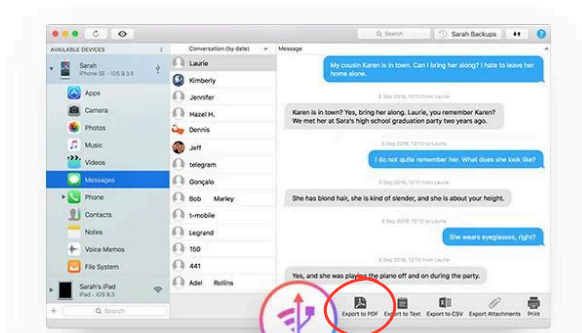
Search
Sarah Backups
AVAILABLE DEVICES 2
Sarah
iPhone SE - iOS 9.3.5
Apps
Camera
Photos
Music
Videos
Messages
Phone
Contacts
Notes
Voice Memos
File System
Sarah's iPad
iPad - iOS 8.3
Search
Conversation (by date)
Laurie
Kimberly
Jennifer
Hazel H.
Dennis
Jeff
telegram
Gonçalo
Bob Marley
t-mobile
Legrand
150
441
Adel Rollins
Message
My cousin Karen is in town. Can I bring her along? I hate to leave her home alone.
6 Sep 2016, 12:10 from Laurie
Karen is in town? Yes, bring her along. Laurie, you remember Karen? We met her at Sara's high school graduation party two years ago.
6 Sep 2016, 12:10 to Laurie
I do not quite remember her. What does she look like?
6 Sep 2016, 12:10 from Laurie
She has blond hair, she is kind of slender, and she is about your height.
6 Sep 2016, 12:10 to Laurie
She wears eyeglasses, right?
6 Sep 2016, 12:10 from Laurie
Yes, and she was playing the piano off and on during the party.
Export to PDF
Export to Text
Export to CSV
Export Attachments
Print